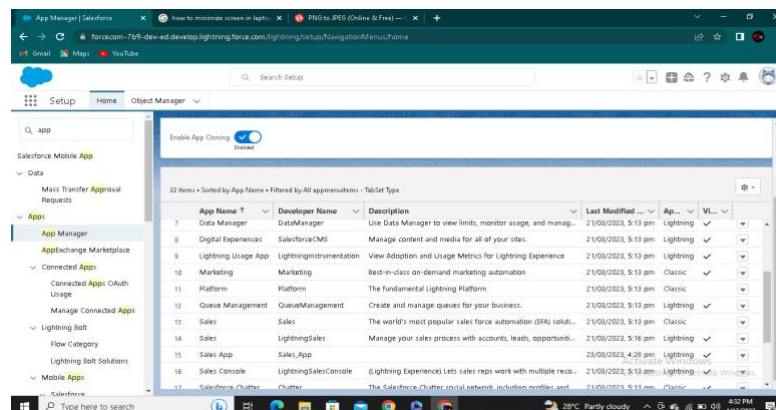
App Manager | Salesforce ×   how to minimize screen in laptop ×   PNG to JPEG (Online & Free) — ×   +

forcecom-7b9-dev-ed.develop.lightning.force.com/lightning/setup/NavigationMenus/home

Gmail   Maps   YouTube

Search Setup

Setup   Home   Object Manager

app

Salesforce Mobile App

Data

Mass Transfer Approval Requests

Apps

App Manager

AppExchange Marketplace

Connected Apps

Connected Apps OAuth Usage

Manage Connected Apps

Lightning Bolt

Flow Category

Lightning Bolt Solutions

Mobile Apps

Salesforce

Enable App Cloning   Enabled

22 items • Sorted by App Name • Filtered by All appmenuitems - TabSet Type

| | App Name ↑ | Developer Name | Description | Last Modified ... | Ap... | Vi... | |
|---|---|---|---|---|---|---|---|
| 7 | Data Manager | DataManager | Use Data Manager to view limits, monitor usage, and manag... | 21/03/2023, 5:13 pm | Lightning | ✓ | ▾ |
| 8 | Digital Experiences | SalesforceCMS | Manage content and media for all of your sites. | 21/03/2023, 5:13 pm | Lightning | ✓ | ▾ |
| 9 | Lightning Usage App | LightningInstrumentation | View Adoption and Usage Metrics for Lightning Experience | 21/03/2023, 5:13 pm | Lightning | ✓ | ▾ |
| 10 | Marketing | Marketing | Best-in-class on-demand marketing automation | 21/03/2023, 5:13 pm | Classic | ✓ | ▾ |
| 11 | Platform | Platform | The fundamental Lightning Platform | 21/03/2023, 5:13 pm | Classic | | ▾ |
| 12 | Queue Management | QueueManagement | Create and manage queues for your business. | 21/03/2023, 5:13 pm | Lightning | ✓ | ▾ |
| 13 | Sales | Sales | The world's most popular sales force automation (SFA) soluti... | 21/03/2023, 5:13 pm | Classic | | ▾ |
| 14 | Sales | LightningSales | Manage your sales process with accounts, leads, opportuniti... | 21/03/2023, 5:16 pm | Lightning | ✓ | ▾ |
| 15 | Sales App | Sales_App | | 23/03/2023, 4:28 pm | Lightning | ✓ | ▾ |
| 16 | Sales Console | LightningSalesConsole | (Lightning Experience) Lets sales reps work with multiple reco... | 21/03/2023, 5:13 pm | Lightning | ✓ | ▾ |
| 17 | Salesforce Chatter | Chatter | The Salesforce Chatter social network, including profiles and... | 21/03/2023, 5:13 pm | Classic | ✓ | ▾ |

Activate Windows
Go to Settings to activate Windows.

Type here to search   28°C Partly cloudy   4:32 PM